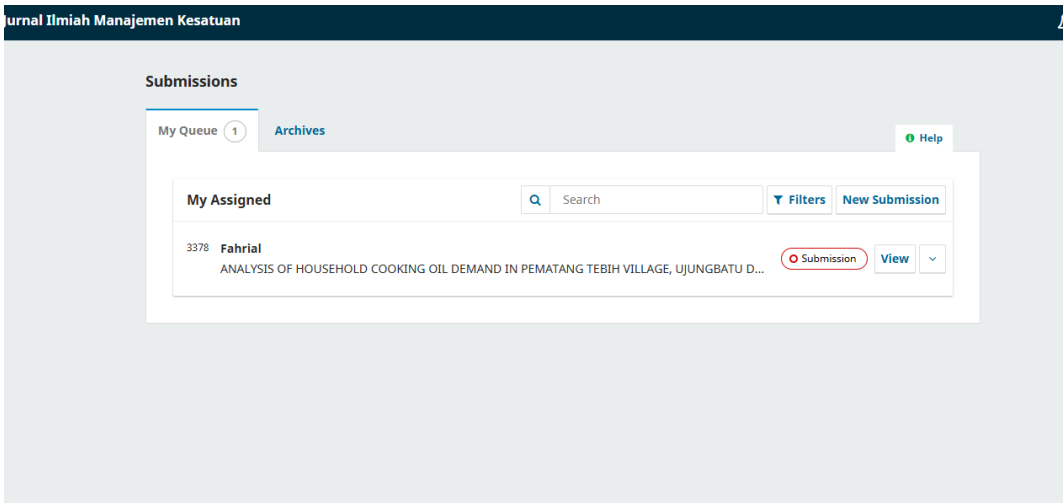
urnal Ilmiah Manajemen Kesatuan

Submissions

My Queue 1

Archives

Help

My Assigned

Search

Filters

New Submission

3378 Fahrial
ANALYSIS OF HOUSEHOLD COOKING OIL DEMAND IN PEMATANG TEBIH VILLAGE, UJUNGBATU D...

Submission

View